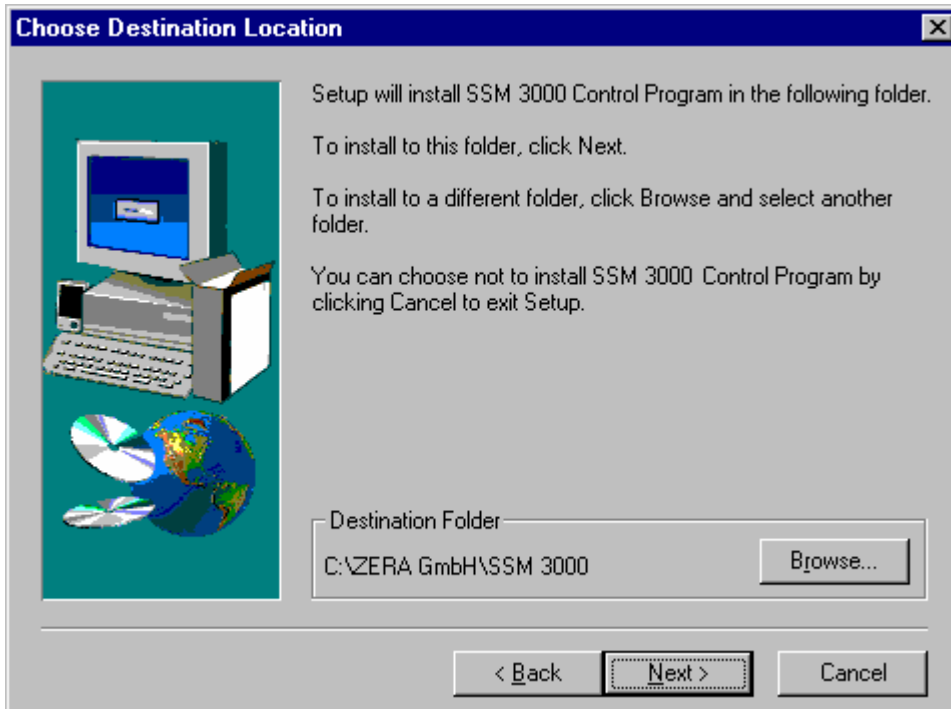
Choose Destination Location

Setup will install SSM 3000 Control Program in the following folder.

To install to this folder, click Next.

To install to a different folder, click Browse and select another folder.

You can choose not to install SSM 3000 Control Program by clicking Cancel to exit Setup.

Destination Folder

C:\ZERA GmbH\SSM 3000

Browse...

< Back

Next >

Cancel